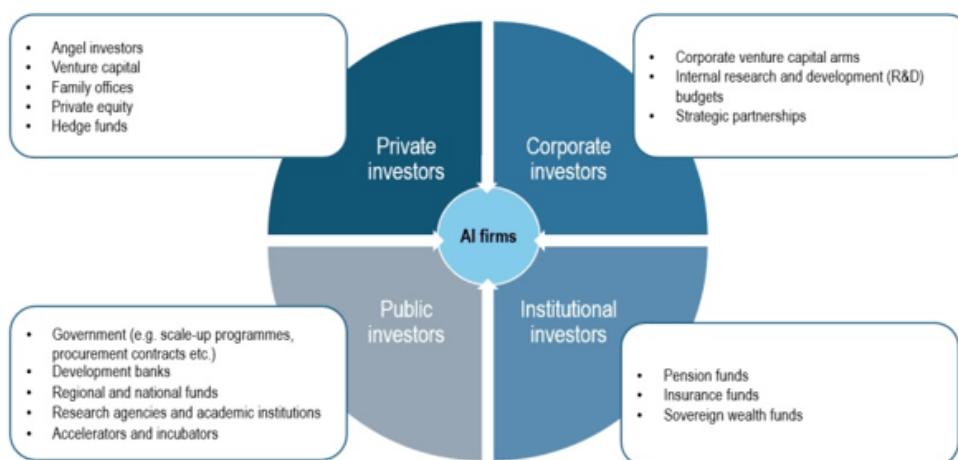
- Angel investors
- Venture capital
- Family offices
- Private equity
- Hedge funds

Private investors

Corporate investors

- Corporate venture capital arms
- Internal research and development (R&D) budgets
- Strategic partnerships

AI firms

Public investors

Institutional investors

- Government (e.g. scale-up programmes, procurement contracts etc.)
- Development banks
- Regional and national funds
- Research agencies and academic institutions
- Accelerators and incubators

- Pension funds
- Insurance funds
- Sovereign wealth funds